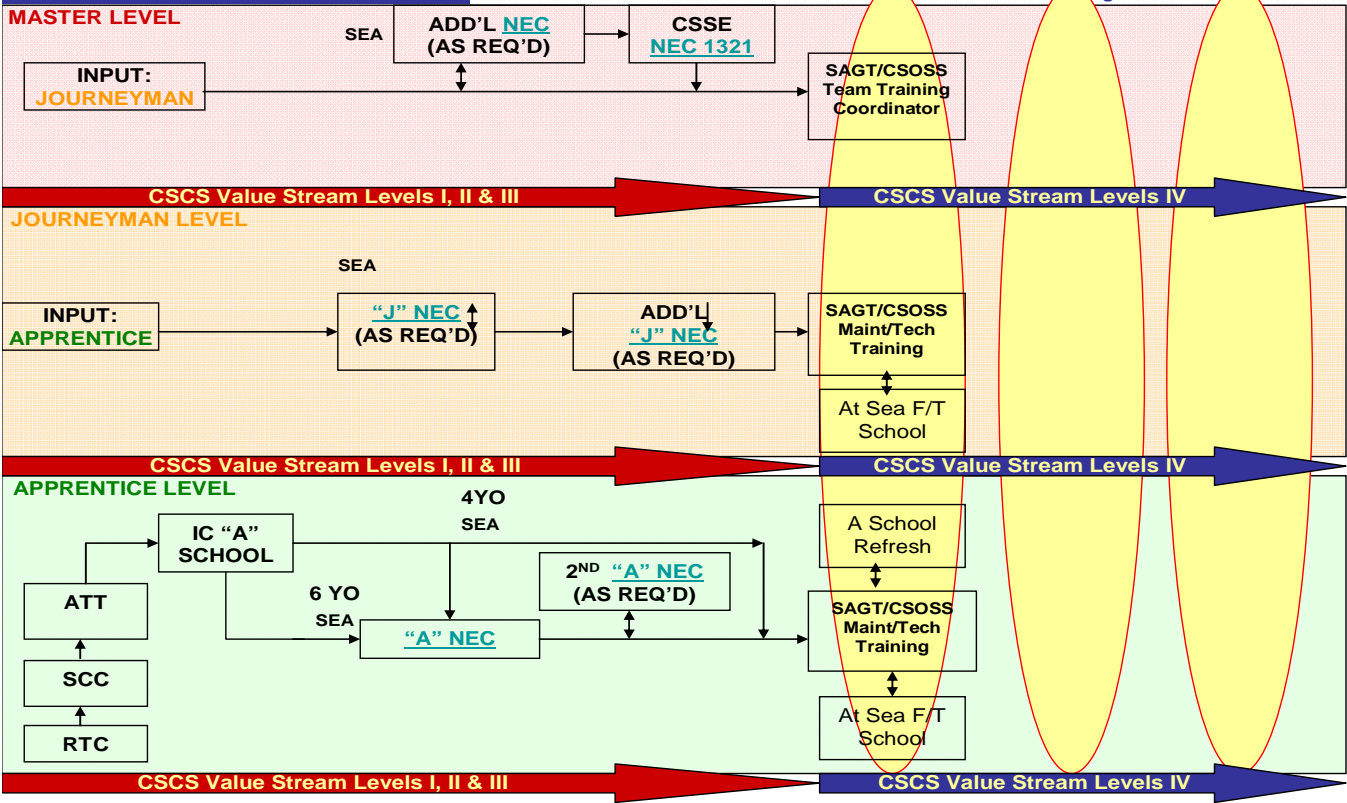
MASTER LEVEL

SEA

ADD'L NEC (AS REQ'D)

CSSE NEC 1321

INPUT: JOURNEYMAN

SAGT/CSOSS Team Training Coordinator

CSCS Value Stream Levels I, II & III

CSCS Value Stream Levels IV

JOURNEYMAN LEVEL

SEA

INPUT: APPRENTICE

"J" NEC (AS REQ'D)

ADD'L "J" NEC (AS REQ'D)

SAGT/CSOSS Maint/Tech Training

At Sea F/T School

CSCS Value Stream Levels I, II & III

CSCS Value Stream Levels IV

APPRENTICE LEVEL

4YO SEA

IC "A" SCHOOL

A School Refresh

6 YO SEA

$2^{ND}$ "A" NEC (AS REQ'D)

ATT

"A" NEC

SAGT/CSOSS Maint/Tech Training

SCC

RTC

At Sea F/T School

CSCS Value Stream Levels I, II & III

CSCS Value Stream Levels IV